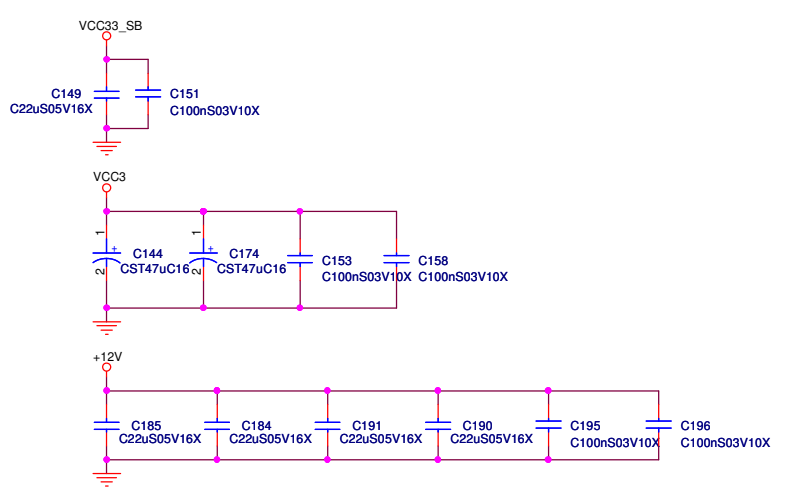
VCC33_SB

C149
C22uS05V16X

C151
C100nS03V10X

VCC3

1
2
C144
CST47uC16

1
2
C174
CST47uC16

C153
C100nS03V10X

C158
C100nS03V10X

+12V

C185
C22uS05V16X

C184
C22uS05V16X

C191
C22uS05V16X

C190
C22uS05V16X

C195
C100nS03V10X

C196
C100nS03V10X